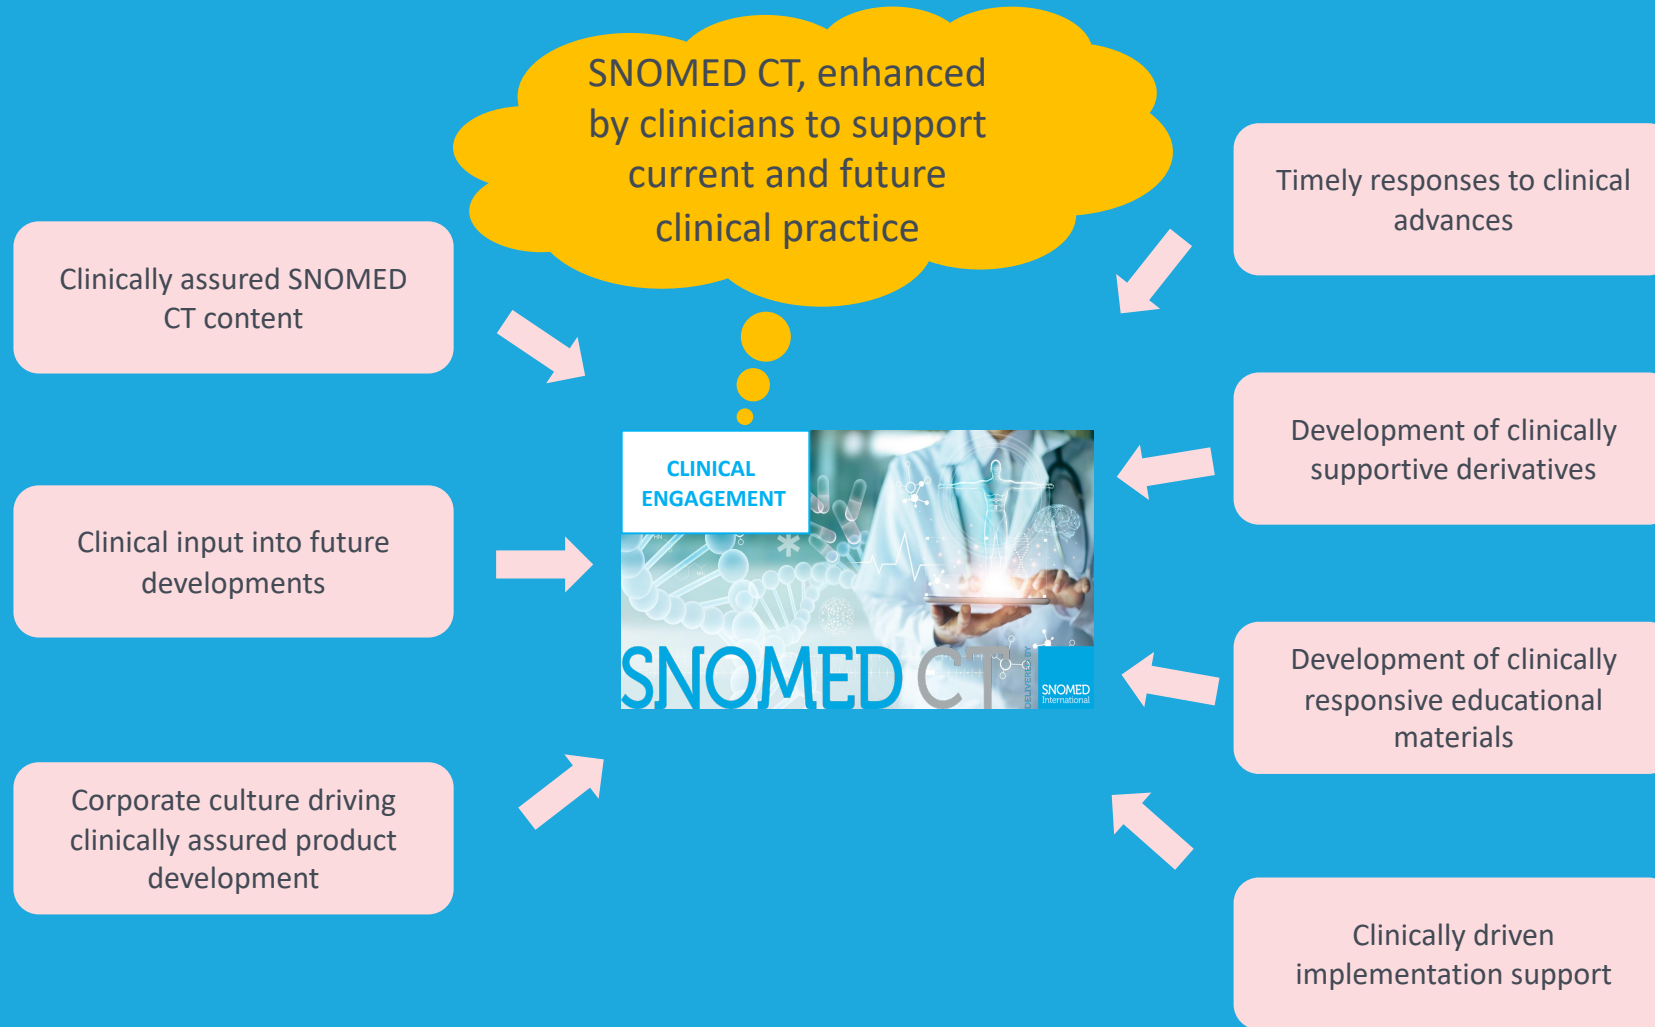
SNOMED CT, enhanced by clinicians to support current and future clinical practice

Clinically assured SNOMED CT content

Clinical input into future developments

Corporate culture driving clinically assured product development

CLINICAL ENGAGEMENT

SNOMED CT

DELIVERED BY

SNOMED International

Timely responses to clinical advances

Development of clinically supportive derivatives

Development of clinically responsive educational materials

Clinically driven implementation support